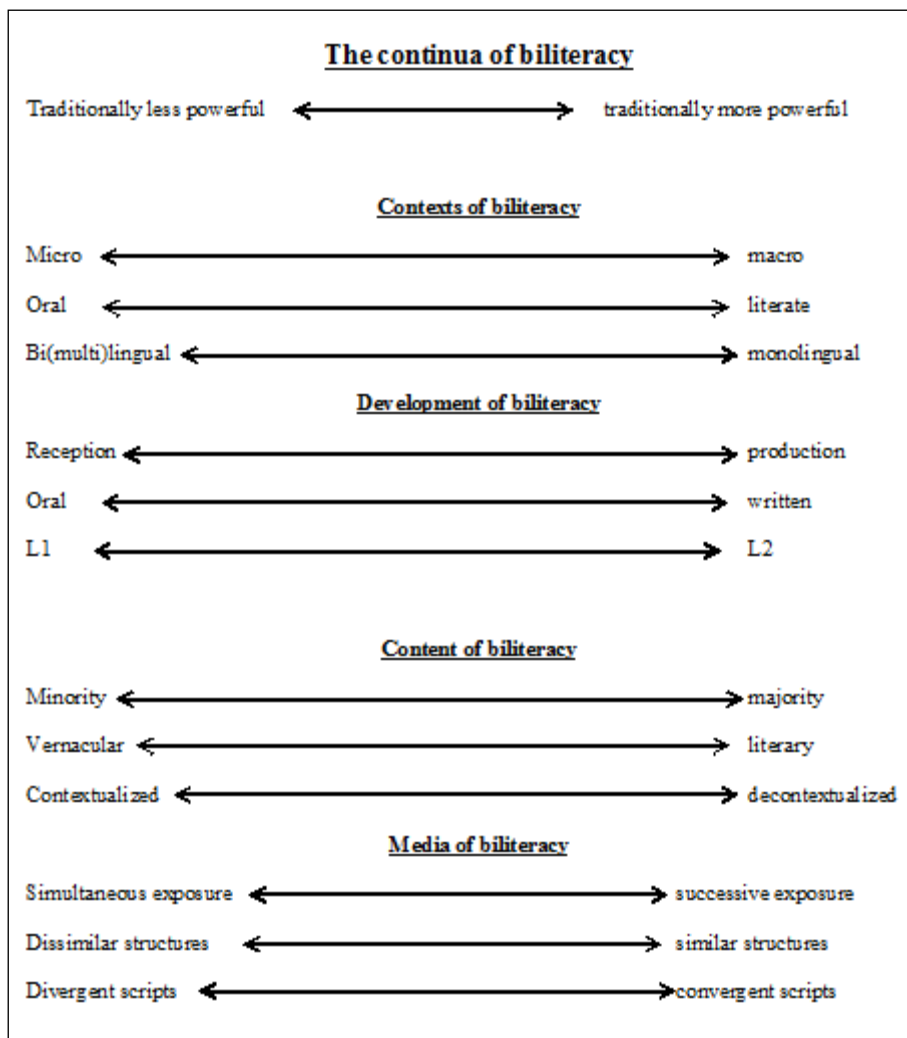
The continua of biliteracy

Traditionally less powerful ↔ traditionally more powerful

Contexts of biliteracy

Micro ↔ macro

Oral ↔ literate

Bi(multi)lingual ↔ monolingual

Development of biliteracy

Reception ↔ production

Oral ↔ written

L1 ↔ L2

Content of biliteracy

Minority ↔ majority

Vernacular ↔ literary

Contextualized ↔ decontextualized

Media of biliteracy

Simultaneous exposure ↔ successive exposure

Dissimilar structures ↔ similar structures

Divergent scripts ↔ convergent scripts